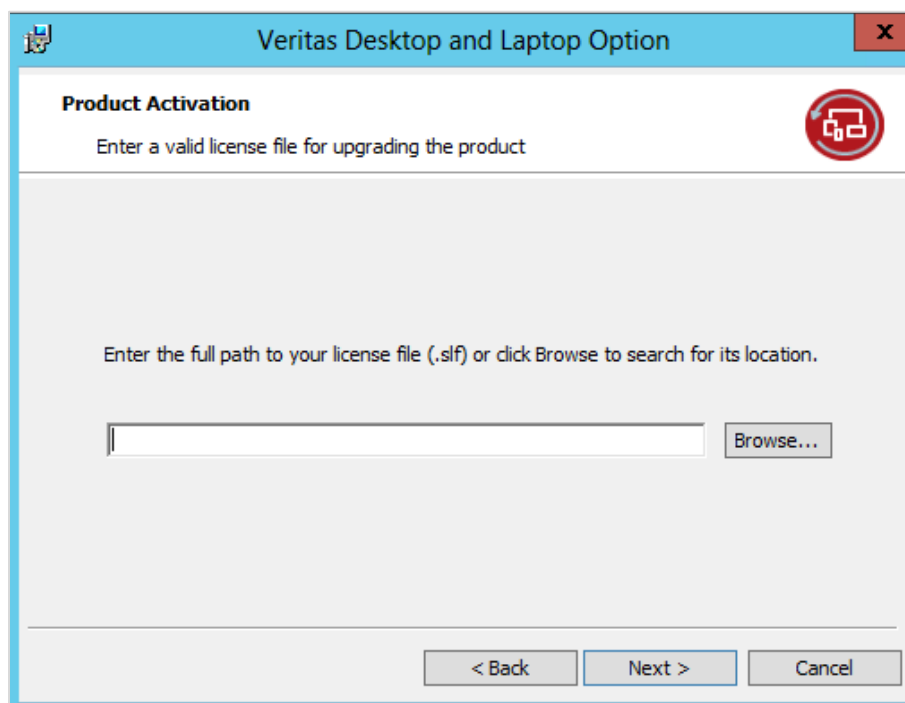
Veritas Desktop and Laptop Option

x

Product Activation

Enter a valid license file for upgrading the product

Enter the full path to your license file (.slf) or click Browse to search for its location.

Browse...

< Back

Next >

Cancel